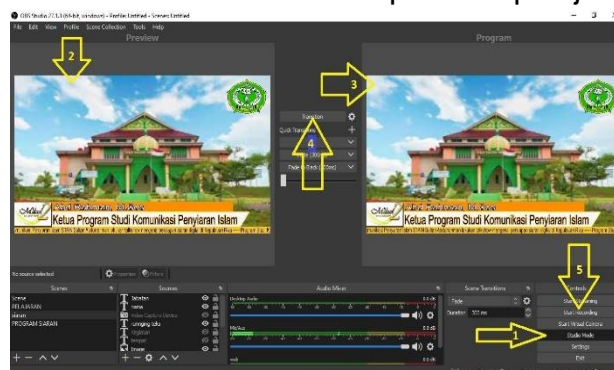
OBS Studio 27.1.3 (64-bit, windows) - Profile: Untitled - Scenes: Untitled
File Edit View Profile Scene Collection Tools Help
Preview
Program
2
3
4
5
1
Transition
Quick Transitions
Ketua Program Studi Komunikasi Penyiaran Islam
Ketua Program Studi Komunikasi Penyiaran Islam
No source selected
Properties Filters
Scenes
Sources
Audio Mixer
Scene Transitions
Controls
Scene
RELAKSASI
siaran
PROGRAM SIARAN
Desktop Audio
Mic/Aux
Fade
Duration 300 ms
Start Streaming
Start Recording
Start Virtual Camera
Studio Mode
Settings
Exit
0.0 dB
0.0 dB